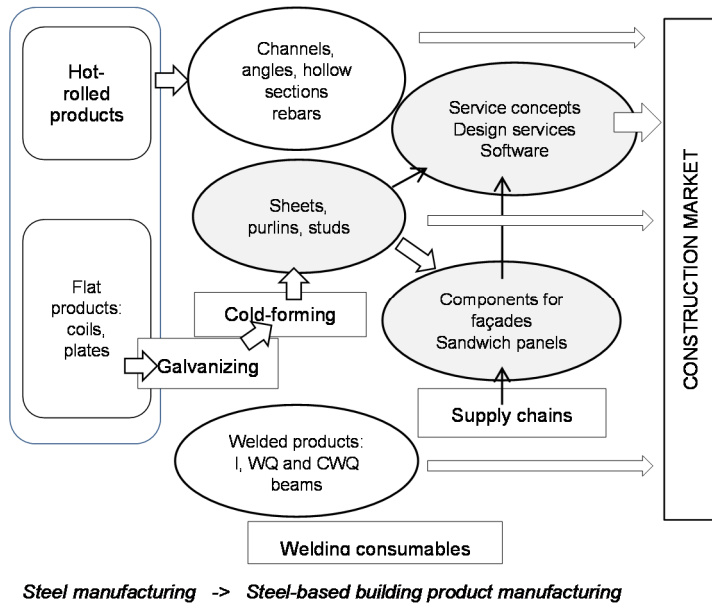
Hot-rolled products

Flat products: coils, plates

Channels, angles, hollow sections rebars

Service concepts Design services Software

Sheets, purlins, studs

Cold-forming

Galvanizing

Components for façades Sandwich panels

Supply chains

Welded products: I, WQ and CWQ beams

Welding consumables

CONSTRUCTION MARKET

Steel manufacturing -> Steel-based building product manufacturing